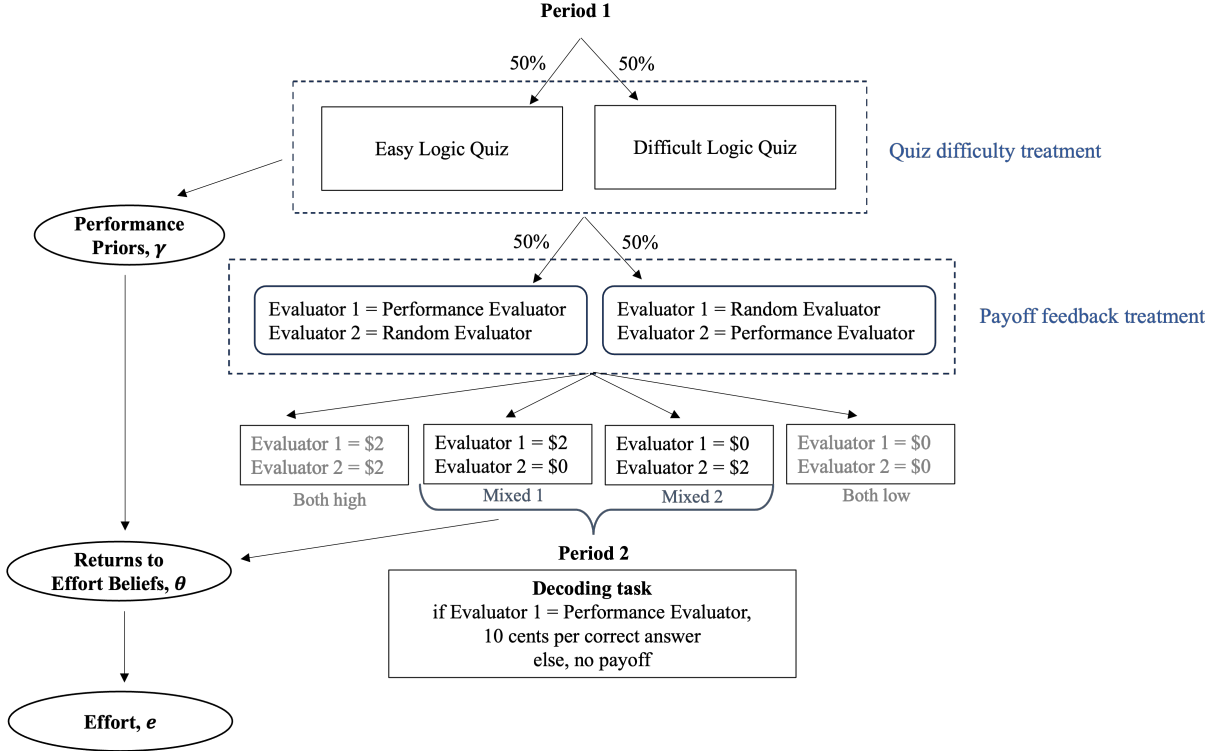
Period 1

50%

50%

Easy Logic Quiz

Difficult Logic Quiz

Quiz difficulty treatment

Performance Priors, $\gamma$

50%

50%

Evaluator 1 = Performance Evaluator
Evaluator 2 = Random Evaluator

Evaluator 1 = Random Evaluator
Evaluator 2 = Performance Evaluator

Payoff feedback treatment

Evaluator 1 = \$2
Evaluator 2 = \$2

Both high

Evaluator 1 = \$2
Evaluator 2 = \$0

Mixed 1

Evaluator 1 = \$0
Evaluator 2 = \$2

Mixed 2

Evaluator 1 = \$0
Evaluator 2 = \$0

Both low

Returns to Effort Beliefs, $\theta$

Period 2

Decoding task
if Evaluator 1 = Performance Evaluator,
10 cents per correct answer
else, no payoff

Effort, $e$